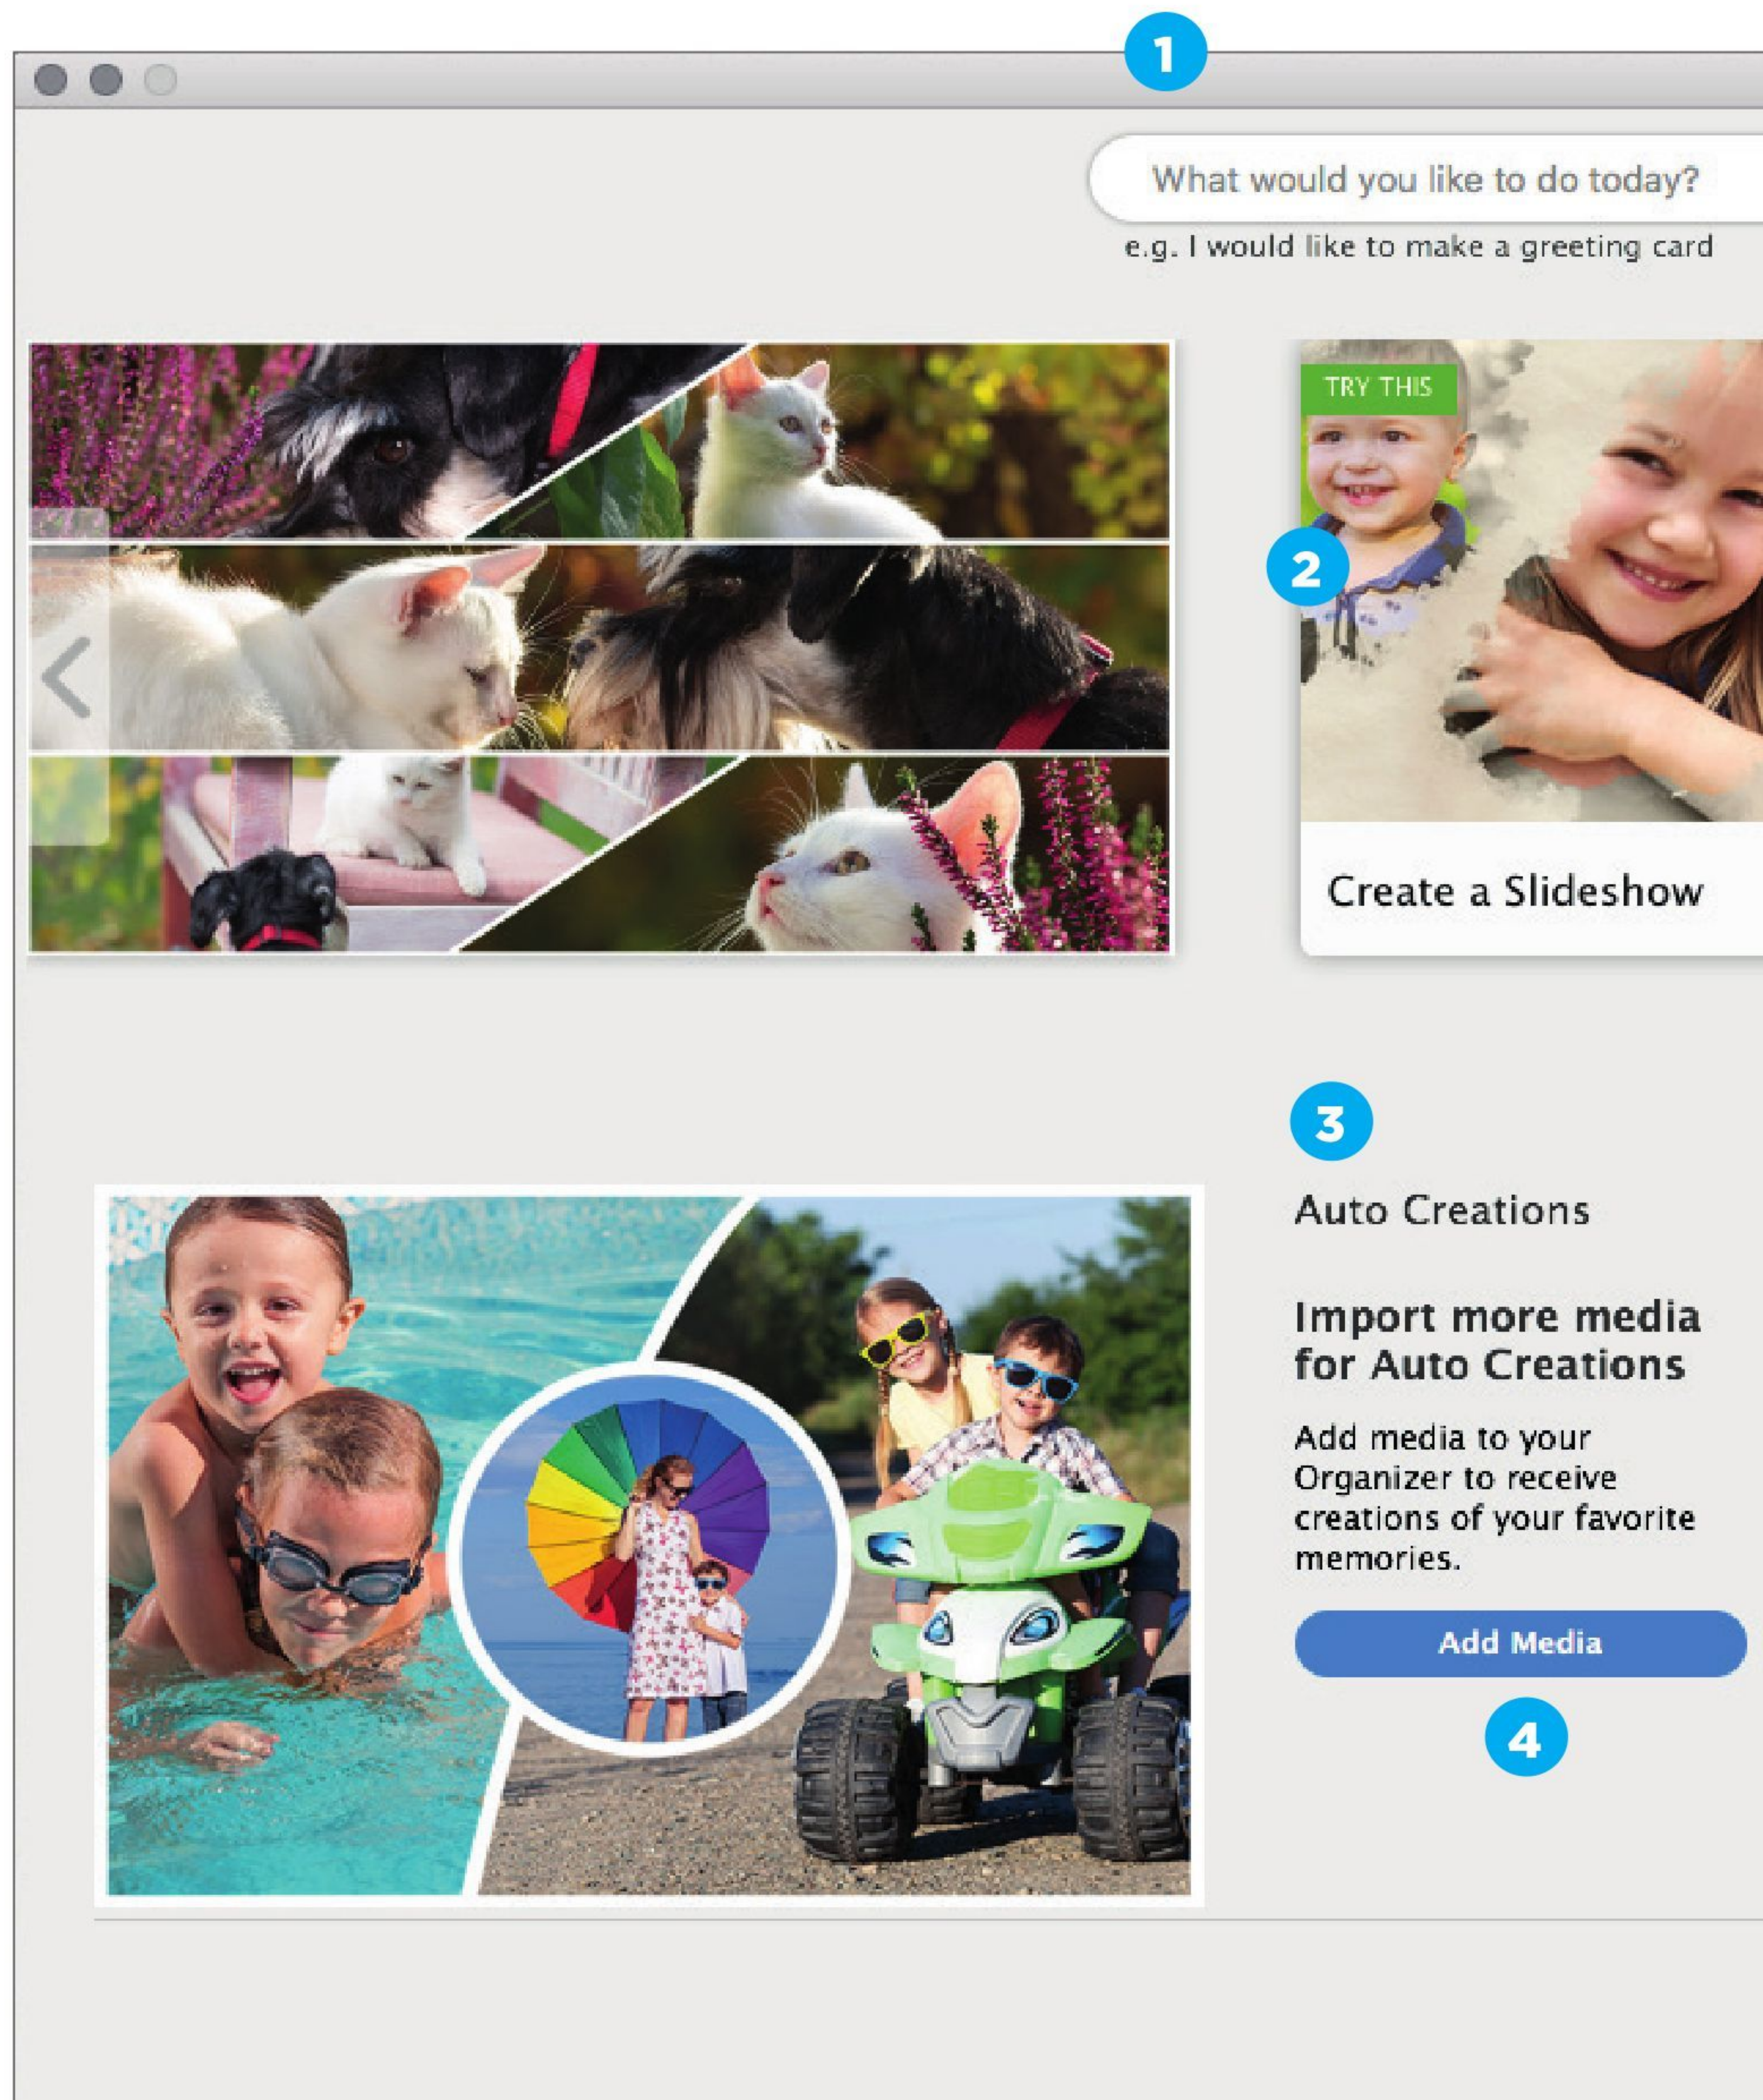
1

What would you like to do today?

e.g. I would like to make a greeting card

TRY THIS

2

Create a Slideshow

3

Auto Creations

Import more media for Auto Creations

Add media to your Organizer to receive creations of your favorite memories.

Add Media

4